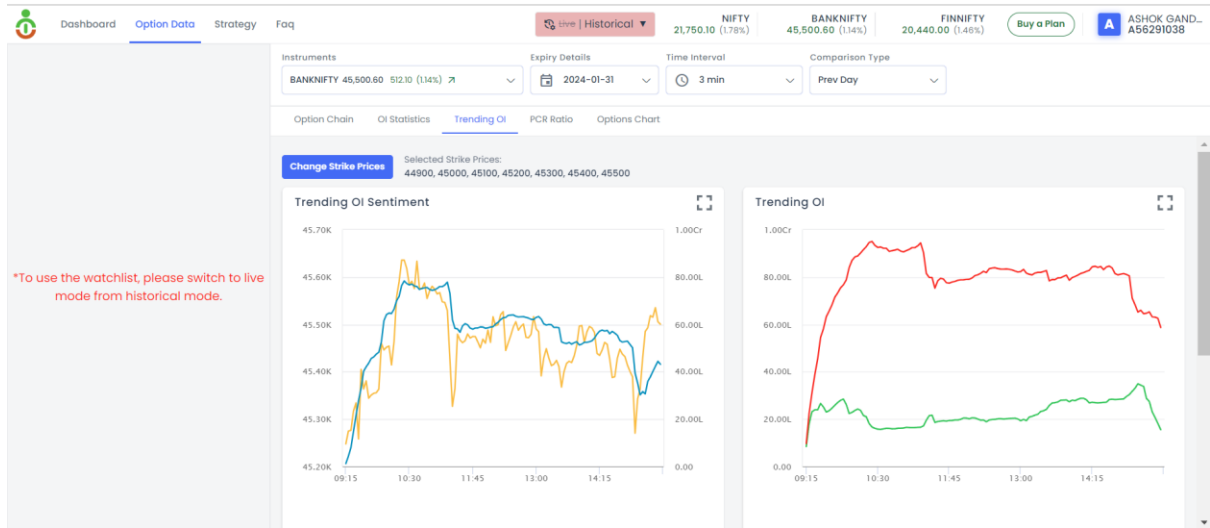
Dashboard Option Data Strategy Faq

Live | Historical

NIFTY 21,750.10 (1.78%)

BANKNIFTY 45,500.60 (1.14%)

FINNIFTY 20,440.00 (1.46%)

Buy a Plan

A ASHOK GAND... A56291038

*To use the watchlist, please switch to live mode from historical mode.

Instruments
BANKNIFTY 45,500.60 512.10 (1.14%)

Expiry Details
2024-01-31

Time Interval
3 min

Comparison Type
Prev Day

Option Chain OI Statistics Trending OI PCR Ratio Options Chart

Change Strike Prices

Selected Strike Prices:
44900, 45000, 45100, 45200, 45300, 45400, 45500

Trending OI Sentiment

45.70K
45.60K
45.50K
45.40K
45.30K
45.20K

1.00Cr
80.00L
60.00L
40.00L
20.00L
0.00

09:15 10:30 11:45 13:00 14:15

Trending OI

1.00Cr
80.00L
60.00L
40.00L
20.00L
0.00

09:15 10:30 11:45 13:00 14:15